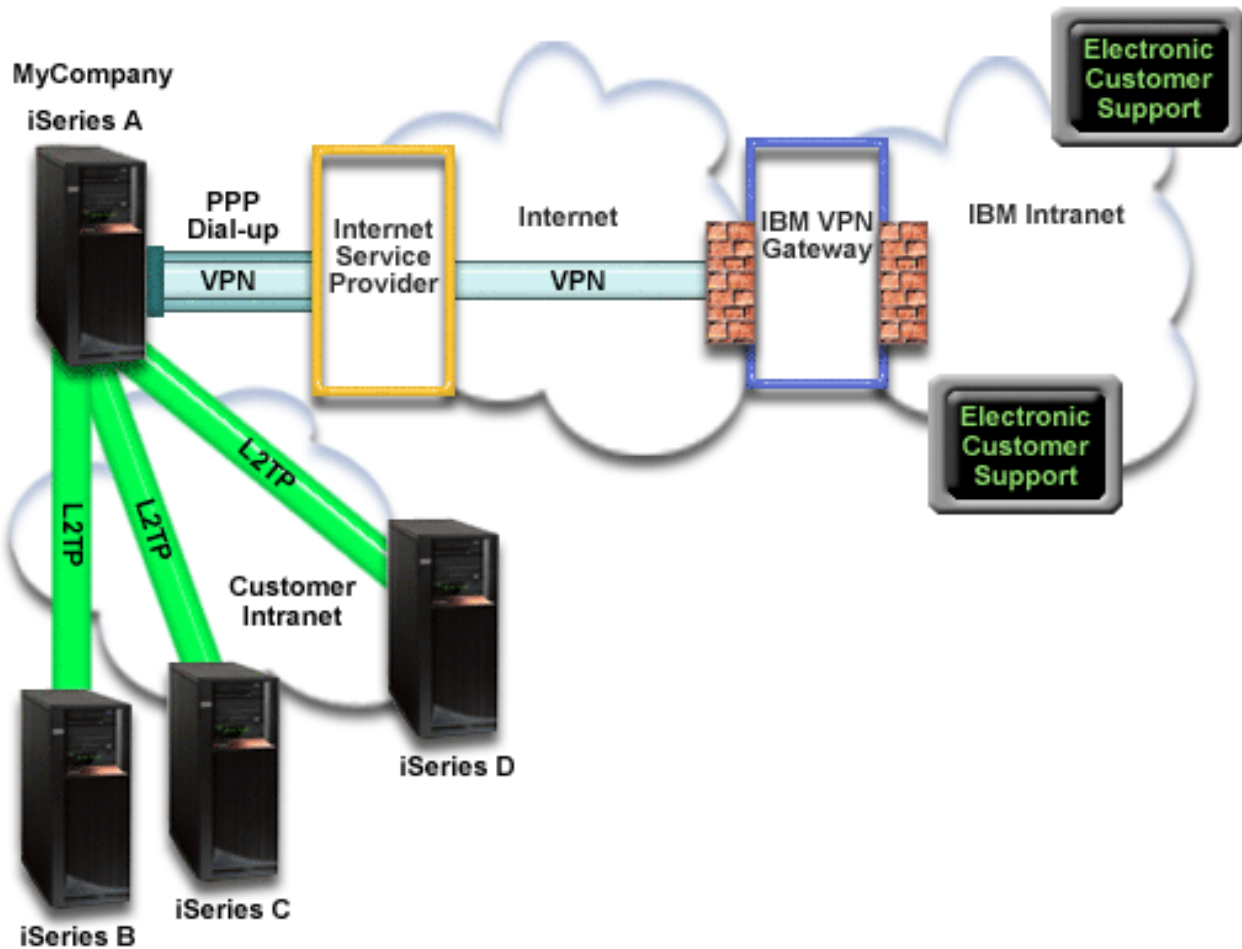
MyCompany
iSeries A

PPP
Dial-up

VPN

Internet
Service
Provider

Internet

VPN

IBM VPN
Gateway

Electronic
Customer
Support

IBM Intranet

Electronic
Customer
Support

L2TP

L2TP

L2TP

Customer
Intranet

iSeries D

iSeries C

iSeries B